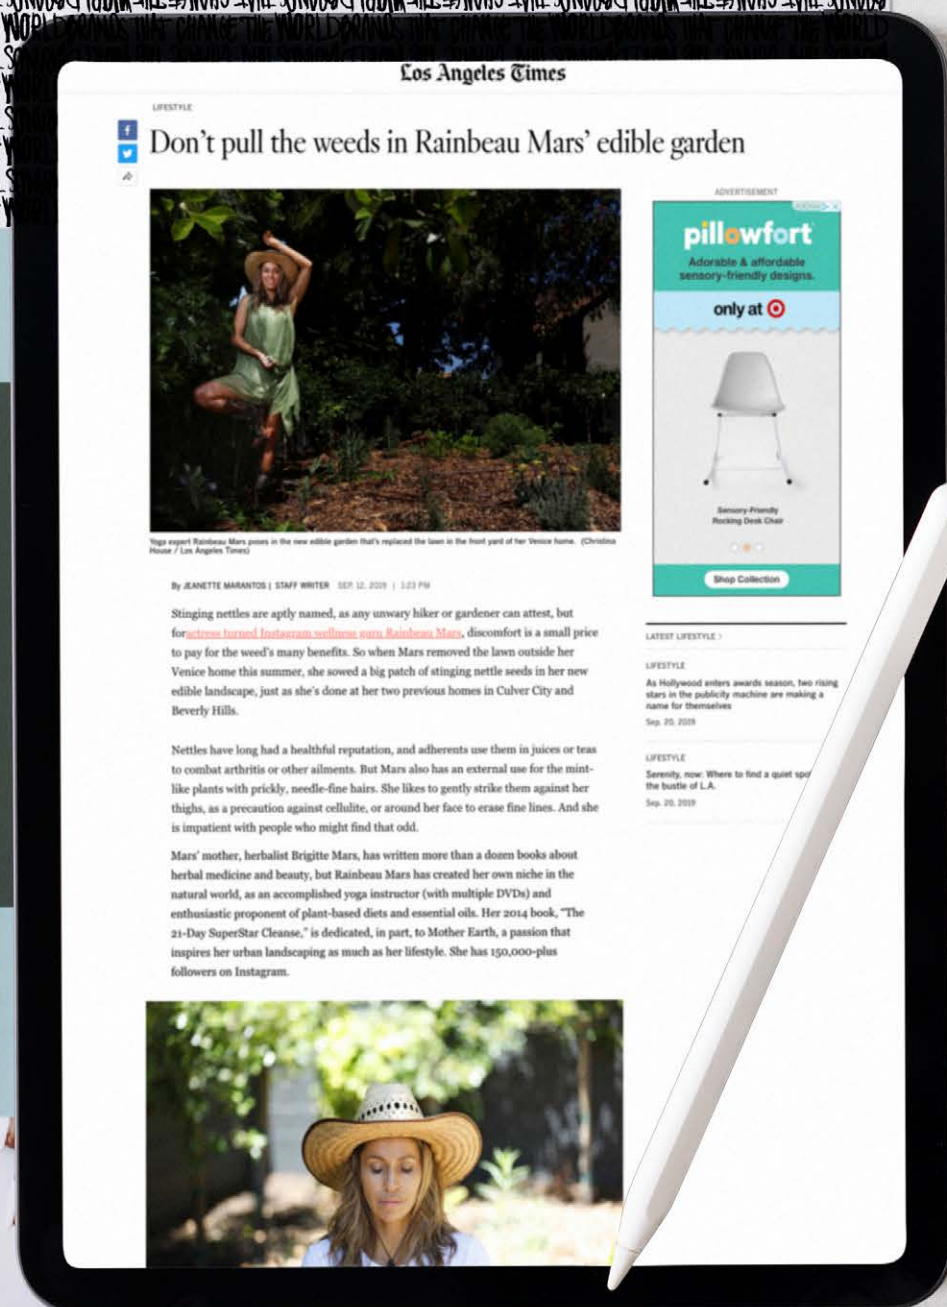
WORLD BRANDS THAT CHANGE THE WORLD BRANDS THAT CHANGE THE WORLD BRANDS THAT CHANGE THE WORLD

Los Angeles Times

LIFESTYLE

Don't pull the weeds in Rainbeau Mars' edible garden

Yoga expert Rainbeau Mars poses in the new edible garden that's replaced the lawn in the front yard of her Venice home. (Christina House / Los Angeles Times)

By JEANETTE MARANTOS | STAFF WRITER SEP. 12, 2019 | 1:23 PM

Stinging nettles are aptly named, as any unwary hiker or gardener can attest, but foractress turned Instagram wellness guru Rainbeau Mars, discomfort is a small price to pay for the weed's many benefits. So when Mars removed the lawn outside her Venice home this summer, she sowed a big patch of stinging nettle seeds in her new edible landscape, just as she's done at her two previous homes in Culver City and Beverly Hills.

Nettles have long had a healthful reputation, and adherents use them in juices or teas to combat arthritis or other ailments. But Mars also has an external use for the mint-like plants with prickly, needle-fine hairs. She likes to gently strike them against her thighs, as a precaution against cellulite, or around her face to erase fine lines. And she is impatient with people who might find that odd.

Mars' mother, herbalist Brigitte Mars, has written more than a dozen books about herbal medicine and beauty, but Rainbeau Mars has created her own niche in the natural world, as an accomplished yoga instructor (with multiple DVDs) and enthusiastic proponent of plant-based diets and essential oils. Her 2014 book, "The 21-Day SuperStar Cleanse," is dedicated, in part, to Mother Earth, a passion that inspires her urban landscaping as much as her lifestyle. She has 150,000-plus followers on Instagram.

ADVERTISEMENT

pillowfort

Adorable & affordable sensory-friendly designs.

only at

Sensory-Friendly Rocking Desk Chair

Shop Collection

LATEST LIFESTYLE >

LIFESTYLE

As Hollywood enters awards season, two rising stars in the publicity machine are making a name for themselves

Sep. 20, 2019

LIFESTYLE

Serenity, now: Where to find a quiet spo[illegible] the bustle of L.A.

Sep. 20, 2019